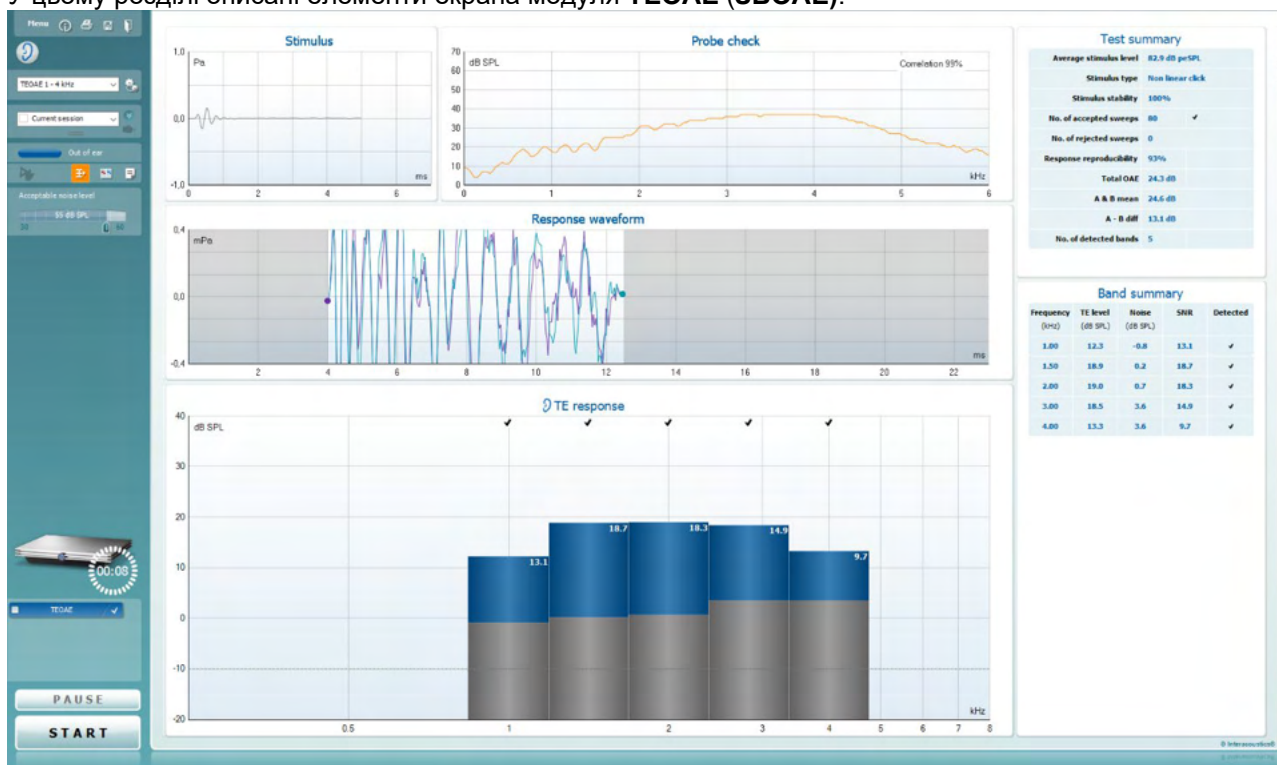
Menu

TEOAE 1 - 4 kHz

Current session

Out of ear

Acceptable noise level

55 dB SPL

30

80

00:08

TEOAE

PAUSE

START

Stimulus

1,0 Pa

0,0

-1,0

0 2 4 6 ms

Probe check

70 dB SPL

Correlation 99%

60 50 40 30 20 10 0

0 1 2 3 4 5 6 kHz

Response waveform

0,4 mPa

0,0

-0,4

2 4 6 8 10 12 14 16 18 20 22 ms

TE response

40 dB SPL

30 20 10 0 -10 -20

13.1 18.7 18.3 14.9 9.7

0.5 1 2 3 4 5 6 7 8 kHz

Test summary

| | | |
|---|---|---|
| Average stimulus level | 82.9 dB peSPL | |
| Stimulus type | Non linear click | |
| Stimulus stability | 100% | |
| No. of accepted sweeps | 80 | ✔ |
| No. of rejected sweeps | 0 | |
| Response reproducibility | 93% | |
| Total OAE | 24.3 dB | |
| A & B mean | 24.6 dB | |
| A - B diff | 13.1 dB | |
| No. of detected bands | 5 | |

Band summary

| Frequency (kHz) | TE level (dB SPL) | Noise (dB SPL) | SNR | Detected |
|---|---|---|---|---|
| 1.00 | 12.3 | -0.8 | 13.1 | ✔ |
| 1.50 | 18.9 | 0.2 | 18.7 | ✔ |
| 2.00 | 19.0 | 0.7 | 18.3 | ✔ |
| 3.00 | 18.5 | 3.6 | 14.9 | ✔ |
| 4.00 | 13.3 | 3.6 | 9.7 | ✔ |

© Interacoustics